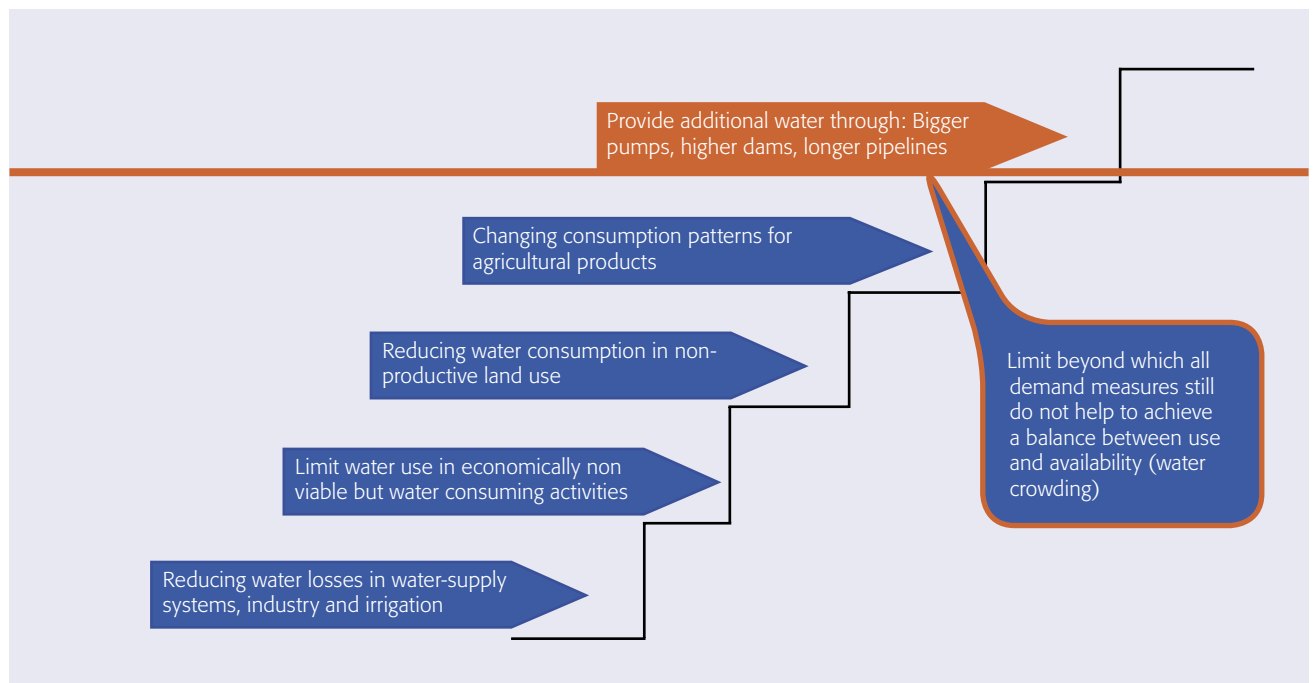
Provide additional water through: Bigger pumps, higher dams, longer pipelines

Changing consumption patterns for agricultural products

Reducing water consumption in non-productive land use

Limit water use in economically non viable but water consuming activities

Reducing water losses in water-supply systems, industry and irrigation

Limit beyond which all demand measures still do not help to achieve a balance between use and availability (water crowding)